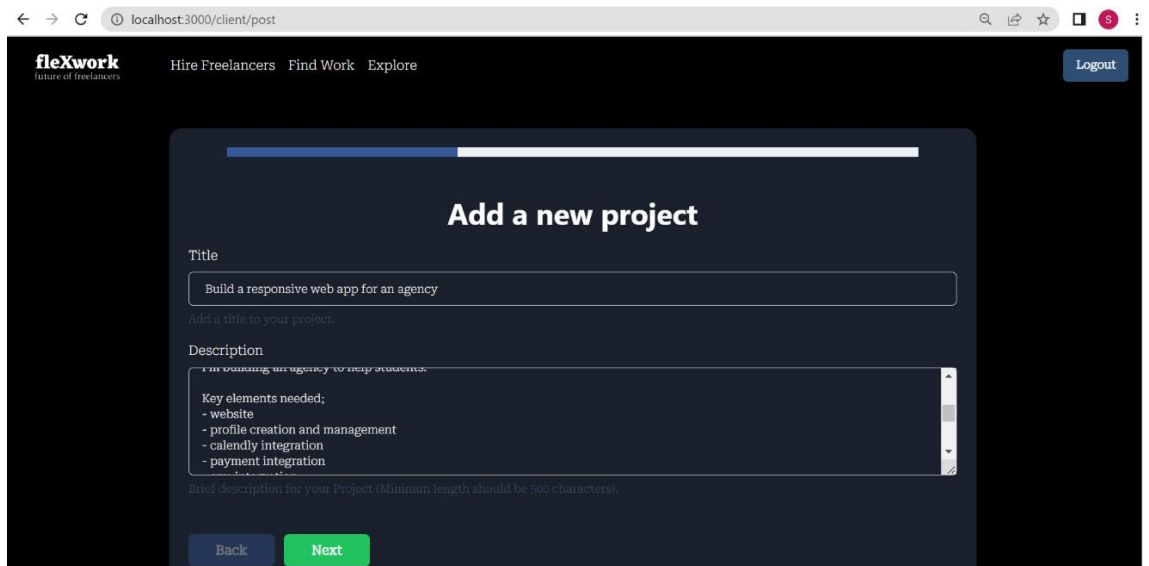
localhost:3000/client/post

S

fleXwork
future of freelancers

Hire Freelancers Find Work Explore

Logout

Add a new project

Title

Build a responsive web app for an agency

Add a title to your project.

Description

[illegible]

Key elements needed;
- website
- profile creation and management
- calendly integration
- payment integration
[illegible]

Brief description for your Project (Minimun length should be 500 characters).

Back Next